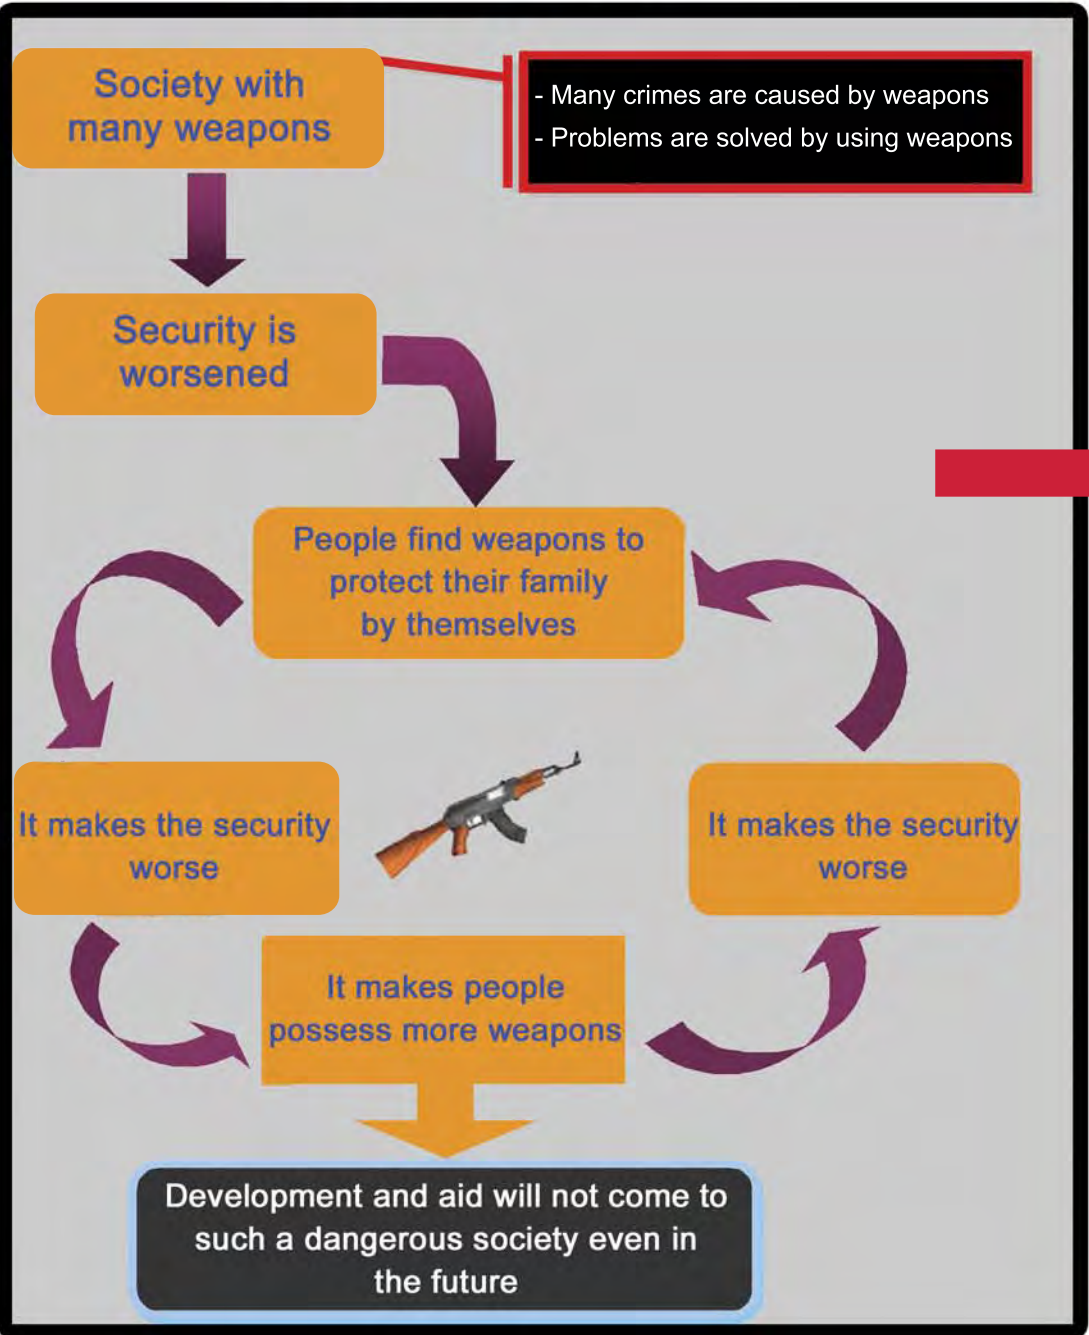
Society with many weapons

- Many crimes are caused by weapons
- Problems are solved by using weapons

Security is worsened

People find weapons to protect their family by themselves

It makes the security worse

It makes the security worse

It makes people possess more weapons

Development and aid will not come to such a dangerous society even in the future